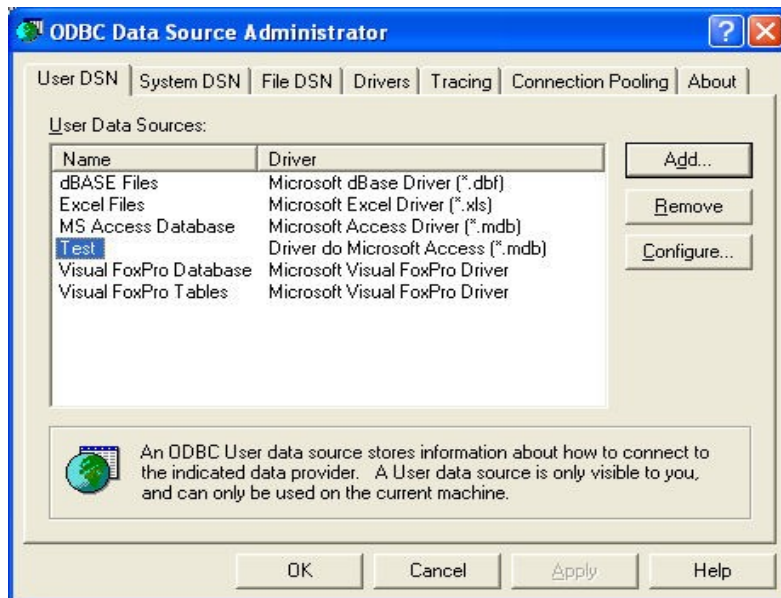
ODBC Data Source Administrator

User DSN | System DSN | File DSN | Drivers | Tracing | Connection Pooling | About

User Data Sources:

| Name | Driver |
|---|---|
| dBASE Files | Microsoft dBase Driver (*.dbf) |
| Excel Files | Microsoft Excel Driver (*.xls) |
| MS Access Database | Microsoft Access Driver (*.mdb) |
| Test | Driver do Microsoft Access (*.mdb) |
| Visual FoxPro Database | Microsoft Visual FoxPro Driver |
| Visual FoxPro Tables | Microsoft Visual FoxPro Driver |

Add...
Remove
Configure...

An ODBC User data source stores information about how to connect to the indicated data provider. A User data source is only visible to you, and can only be used on the current machine.

OK
Cancel
Apply
Help